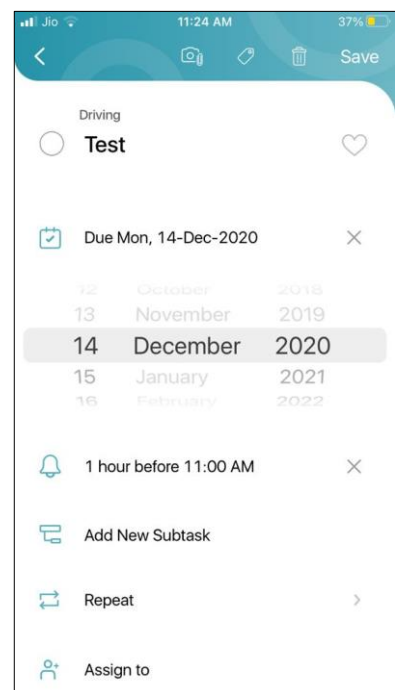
Jio 11:24 AM 37%

Save

Driving

Test

Due Mon, 14-Dec-2020

| 12 | October | 2018 |
|---|---|---|
| 13 | November | 2019 |
| 14 | December | 2020 |
| 15 | January | 2021 |
| 16 | February | 2022 |

1 hour before 11:00 AM

Add New Subtask

Repeat

Assign to